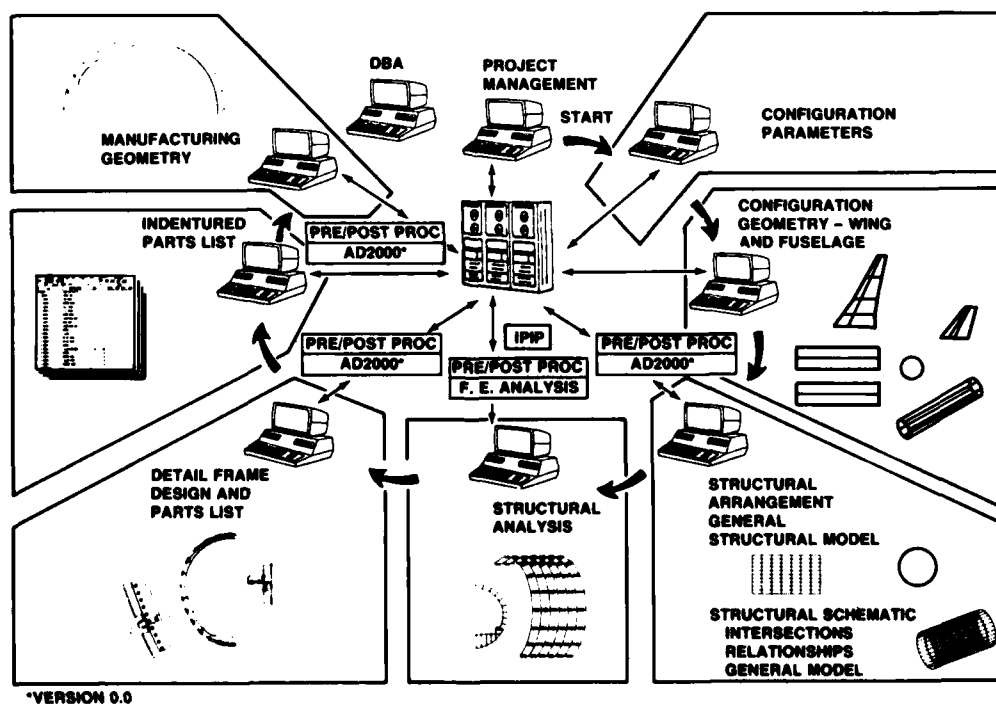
DBA

PROJECT MANAGEMENT

START

CONFIGURATION PARAMETERS

MANUFACTURING GEOMETRY

CONFIGURATION GEOMETRY – WING AND FUSELAGE

INDENTURED PARTS LIST

PRE/POST PROC
AD2000*

IPIP

PRE/POST PROC
AD2000*

PRE/POST PROC
F. E. ANALYSIS

PRE/POST PROC
AD2000*

DETAIL FRAME DESIGN AND PARTS LIST

STRUCTURAL ANALYSIS

STRUCTURAL ARRANGEMENT GENERAL STRUCTURAL MODEL

STRUCTURAL SCHEMATIC
INTERSECTIONS
RELATIONSHIPS
GENERAL MODEL

*VERSION 0.0